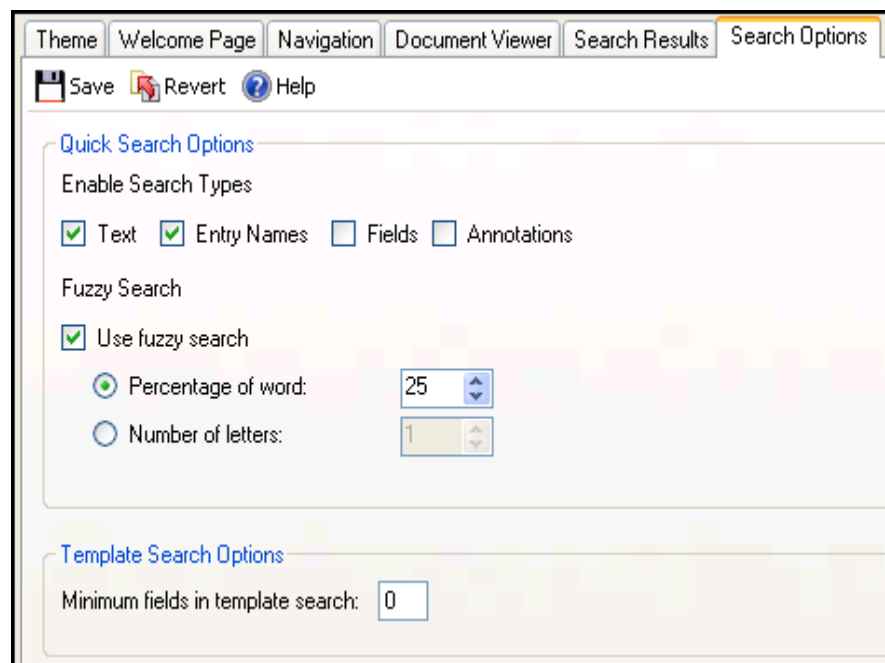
Theme | Welcome Page | Navigation | Document Viewer | Search Results | Search Options

Save Revert Help

Quick Search Options

Enable Search Types

☑ Text ☑ Entry Names ☐ Fields ☐ Annotations

Fuzzy Search

☑ Use fuzzy search

◉ Percentage of word: 25

○ Number of letters: 1

Template Search Options

Minimum fields in template search: 0